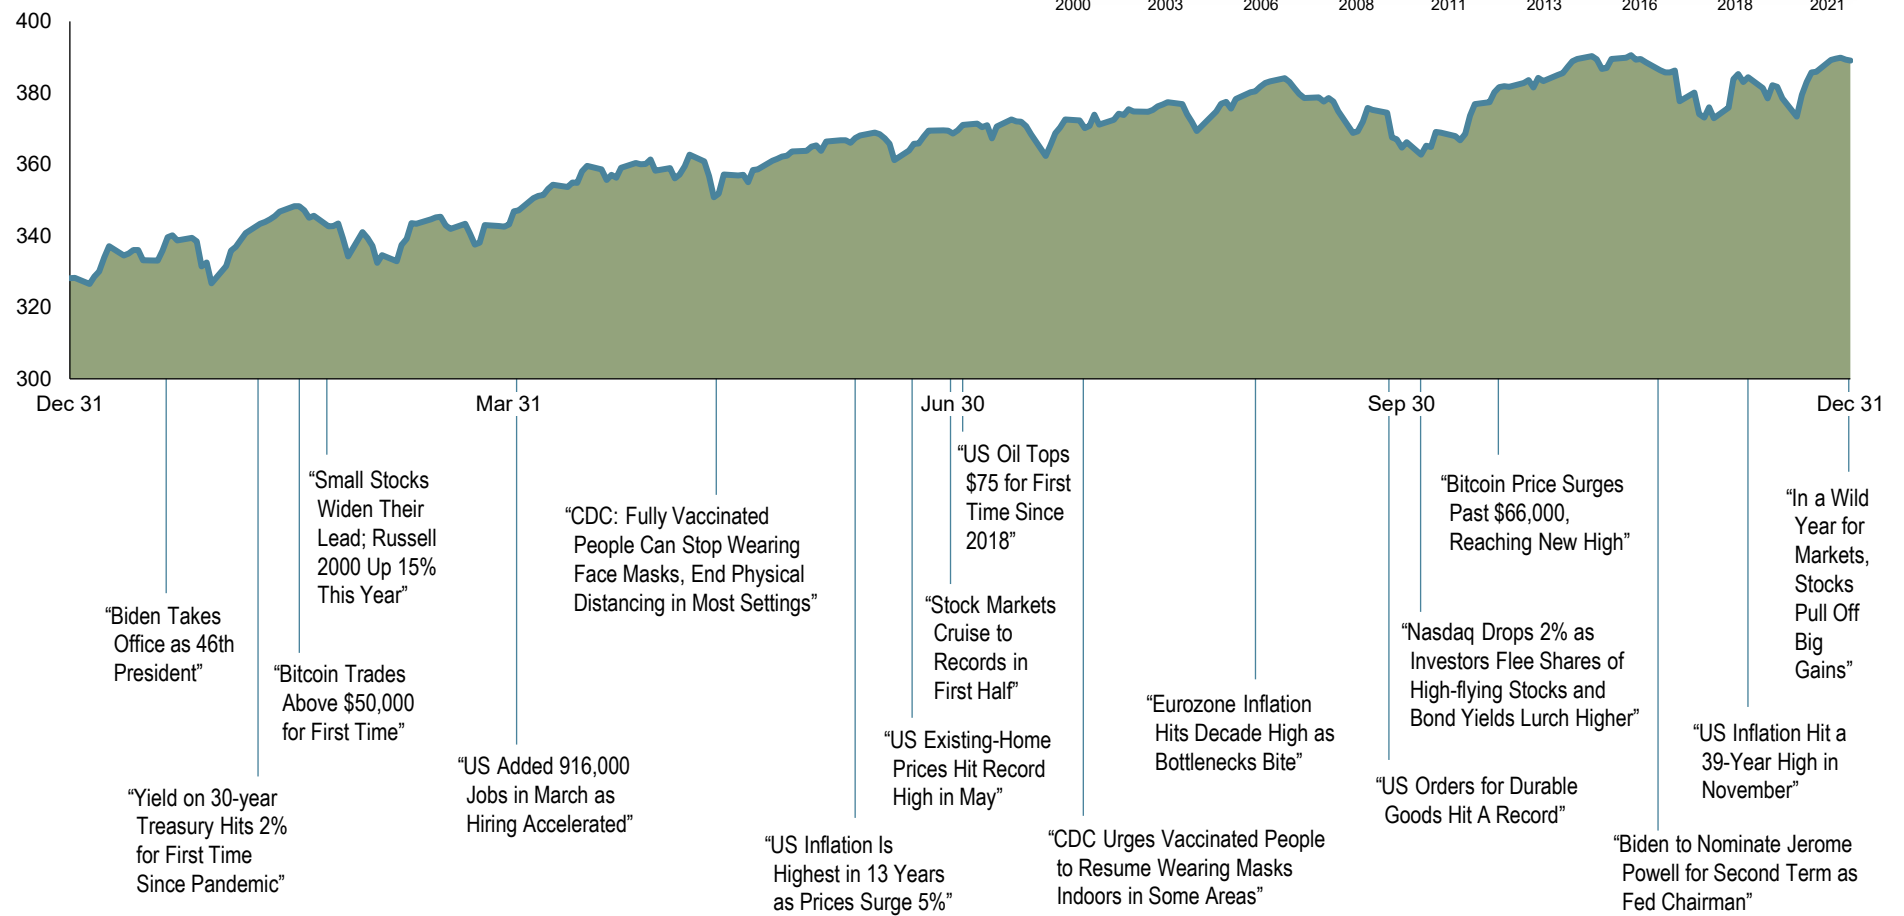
2000 2003 2006 2008 2011 2013 2016 2018 2021

400
380
360
340
320
300

Dec 31
Mar 31
Jun 30
Sep 30
Dec 31

“Biden Takes Office as 46th President”

“Yield on 30-year Treasury Hits 2% for First Time Since Pandemic”

“Bitcoin Trades Above $50,000 for First Time”

“Small Stocks Widen Their Lead; Russell 2000 Up 15% This Year”

“US Added 916,000 Jobs in March as Hiring Accelerated”

“CDC: Fully Vaccinated People Can Stop Wearing Face Masks, End Physical Distancing in Most Settings”

“US Inflation Is Highest in 13 Years as Prices Surge 5%”

“US Existing-Home Prices Hit Record High in May”

“Stock Markets Cruise to Records in First Half”

“US Oil Tops $75 for First Time Since 2018”

“CDC Urges Vaccinated People to Resume Wearing Masks Indoors in Some Areas”

“Eurozone Inflation Hits Decade High as Bottlenecks Bite”

“US Orders for Durable Goods Hit A Record”

“Nasdaq Drops 2% as Investors Flee Shares of High-flying Stocks and Bond Yields Lurch Higher”

“Bitcoin Price Surges Past $66,000, Reaching New High”

“Biden to Nominate Jerome Powell for Second Term as Fed Chairman”

“US Inflation Hit a 39-Year High in November”

“In a Wild Year for Markets, Stocks Pull Off Big Gains”